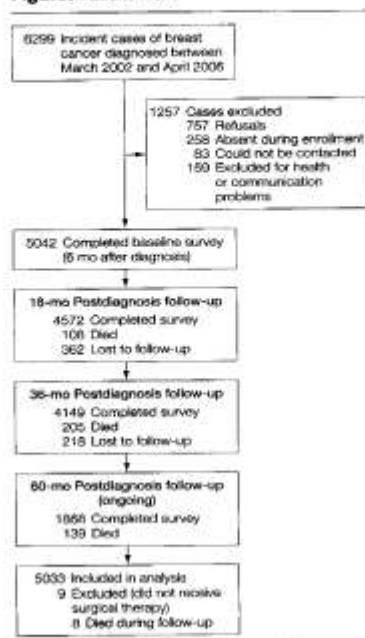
6299 Incident cases of breast cancer diagnosed between March 2002 and April 2006

1257 Cases excluded
757 Refusals
258 Absent during enrollment
83 Could not be contacted
159 Excluded for health or communication problems

5042 Completed baseline survey (6 mo after diagnosis)

18-mo Postdiagnosis follow-up
4572 Completed survey
108 Died
362 Lost to follow-up

36-mo Postdiagnosis follow-up
4149 Completed survey
205 Died
218 Lost to follow-up

60-mo Postdiagnosis follow-up (ongoing)
1868 Completed survey
139 Died

5033 Included in analysis
9 Excluded (did not receive surgical therapy)
8 Died during follow-up